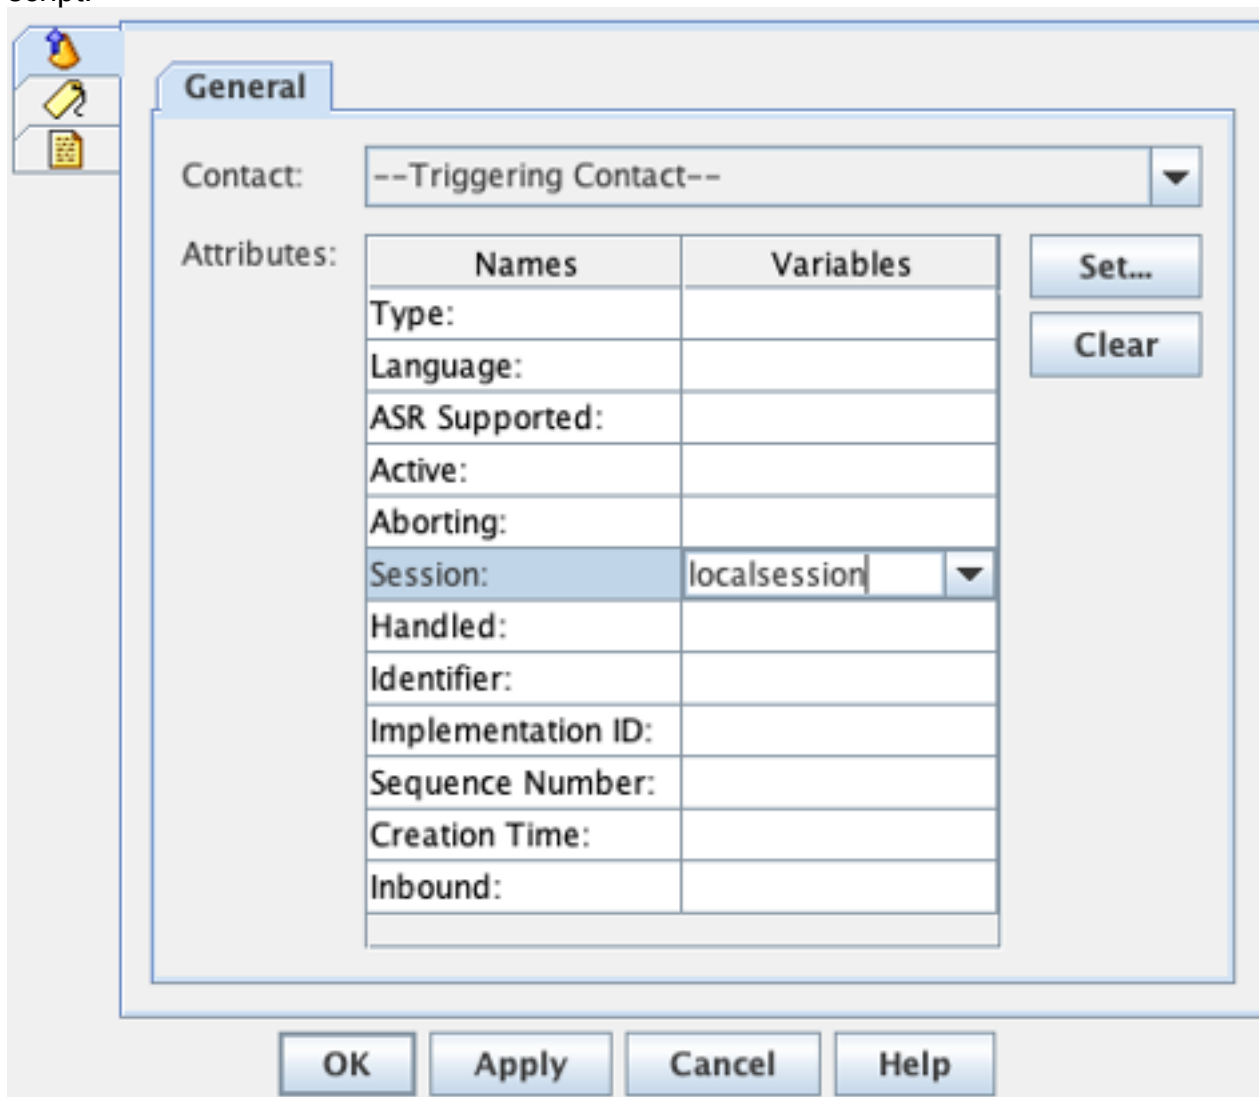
General

Contact: --Triggering Contact--

Attributes:

| Names | Variables |
|---|---|
| Type: | |
| Language: | |
| ASR Supported: | |
| Active: | |
| Aborting: | |
| Session: | localsession |
| Handled: | |
| Identifier: | |
| Implementation ID: | |
| Sequence Number: | |
| Creation Time: | |
| Inbound: | |

Set...

Clear

OK Apply Cancel Help